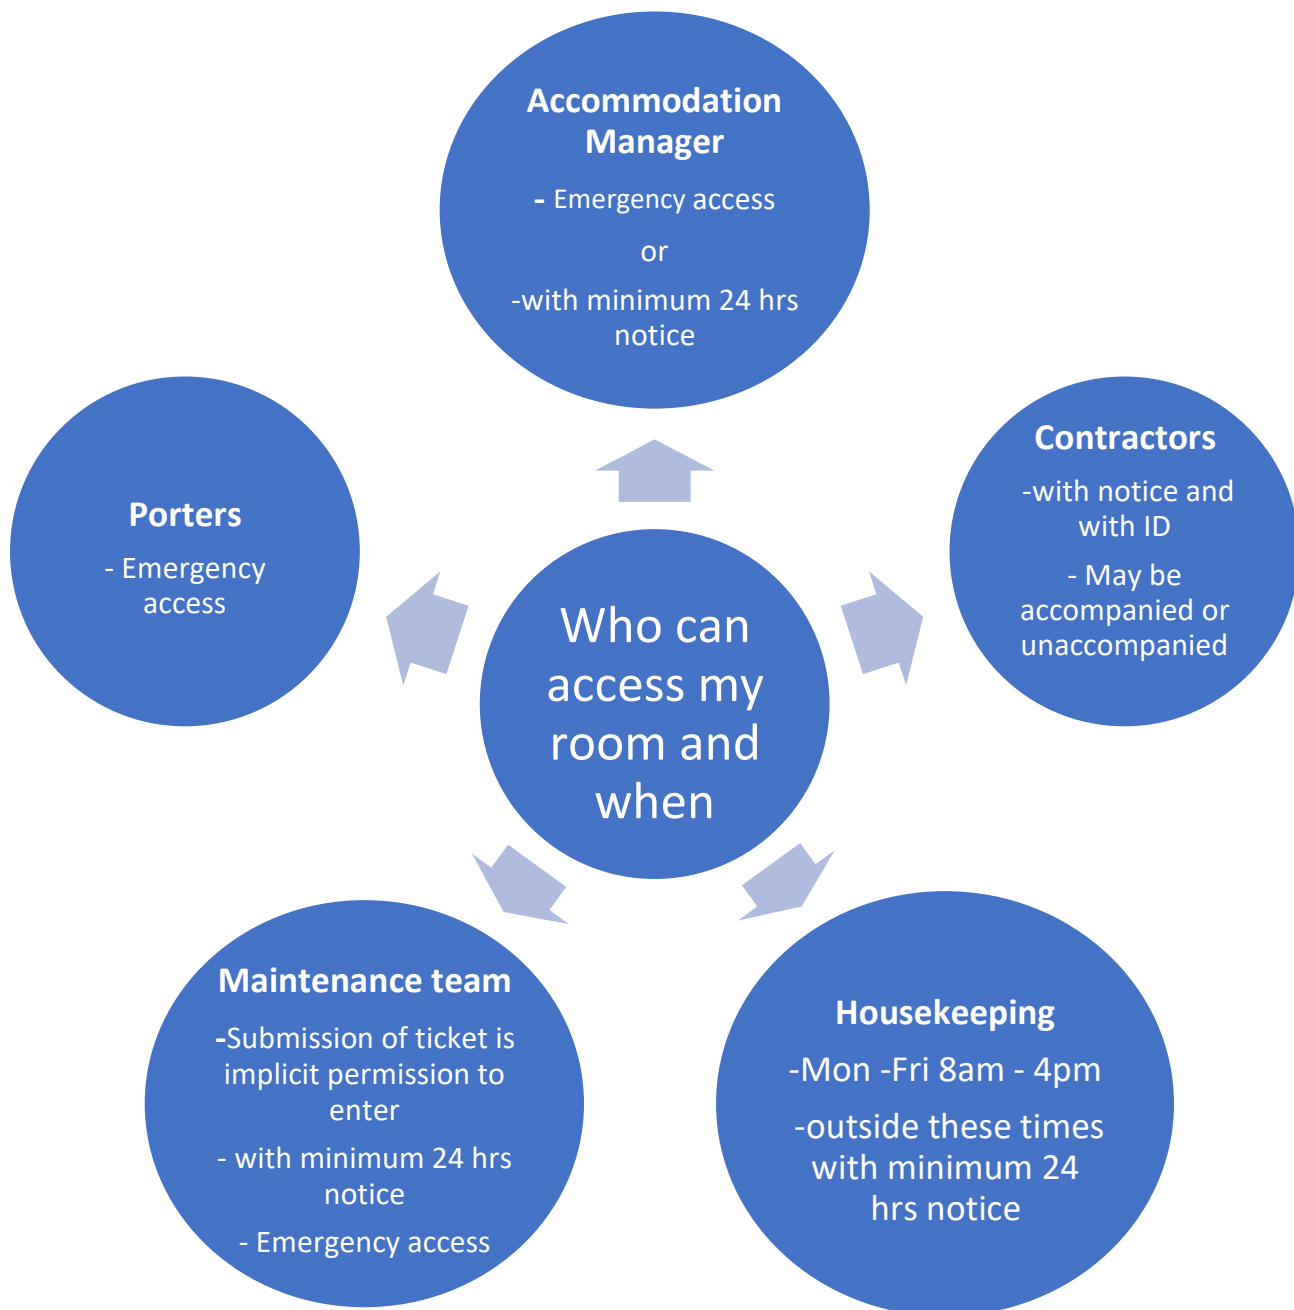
Accommodation Manager

- Emergency access

or

-with minimum 24 hrs notice

Porters

- Emergency access

Who can access my room and when

Contractors

-with notice and with ID

- May be accompanied or unaccompanied

Maintenance team

-Submission of ticket is implicit permission to enter

- with minimum 24 hrs notice

- Emergency access

Housekeeping

-Mon -Fri 8am - 4pm

-outside these times with minimum 24 hrs notice